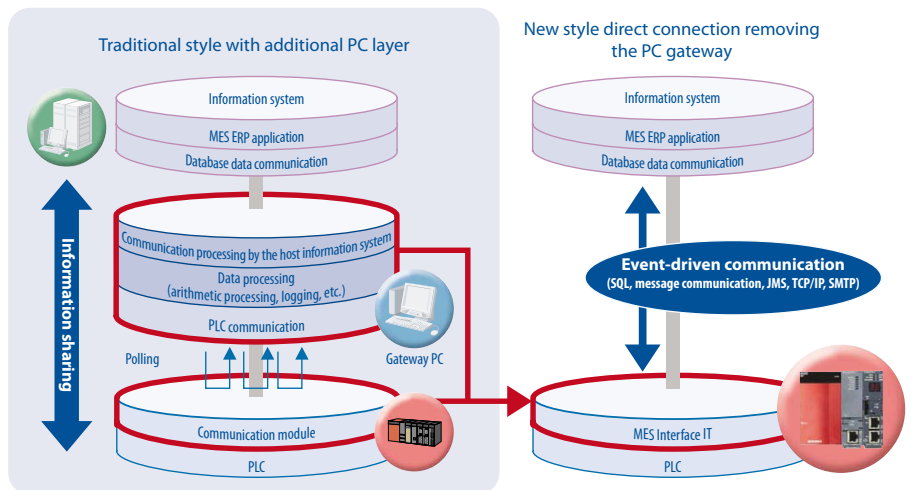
Traditional style with additional PC layer

Information system
MES ERP application
Database data communication

Communication processing by the host information system
Data processing
(arithmetic processing, logging, etc.)
PLC communication

Information sharing

Polling

Gateway PC

Communication module
PLC

New style direct connection removing the PC gateway

Information system
MES ERP application
Database data communication

Event-driven communication
(SQL, message communication, JMS, TCP/IP, SMTP)

MES Interface IT
PLC